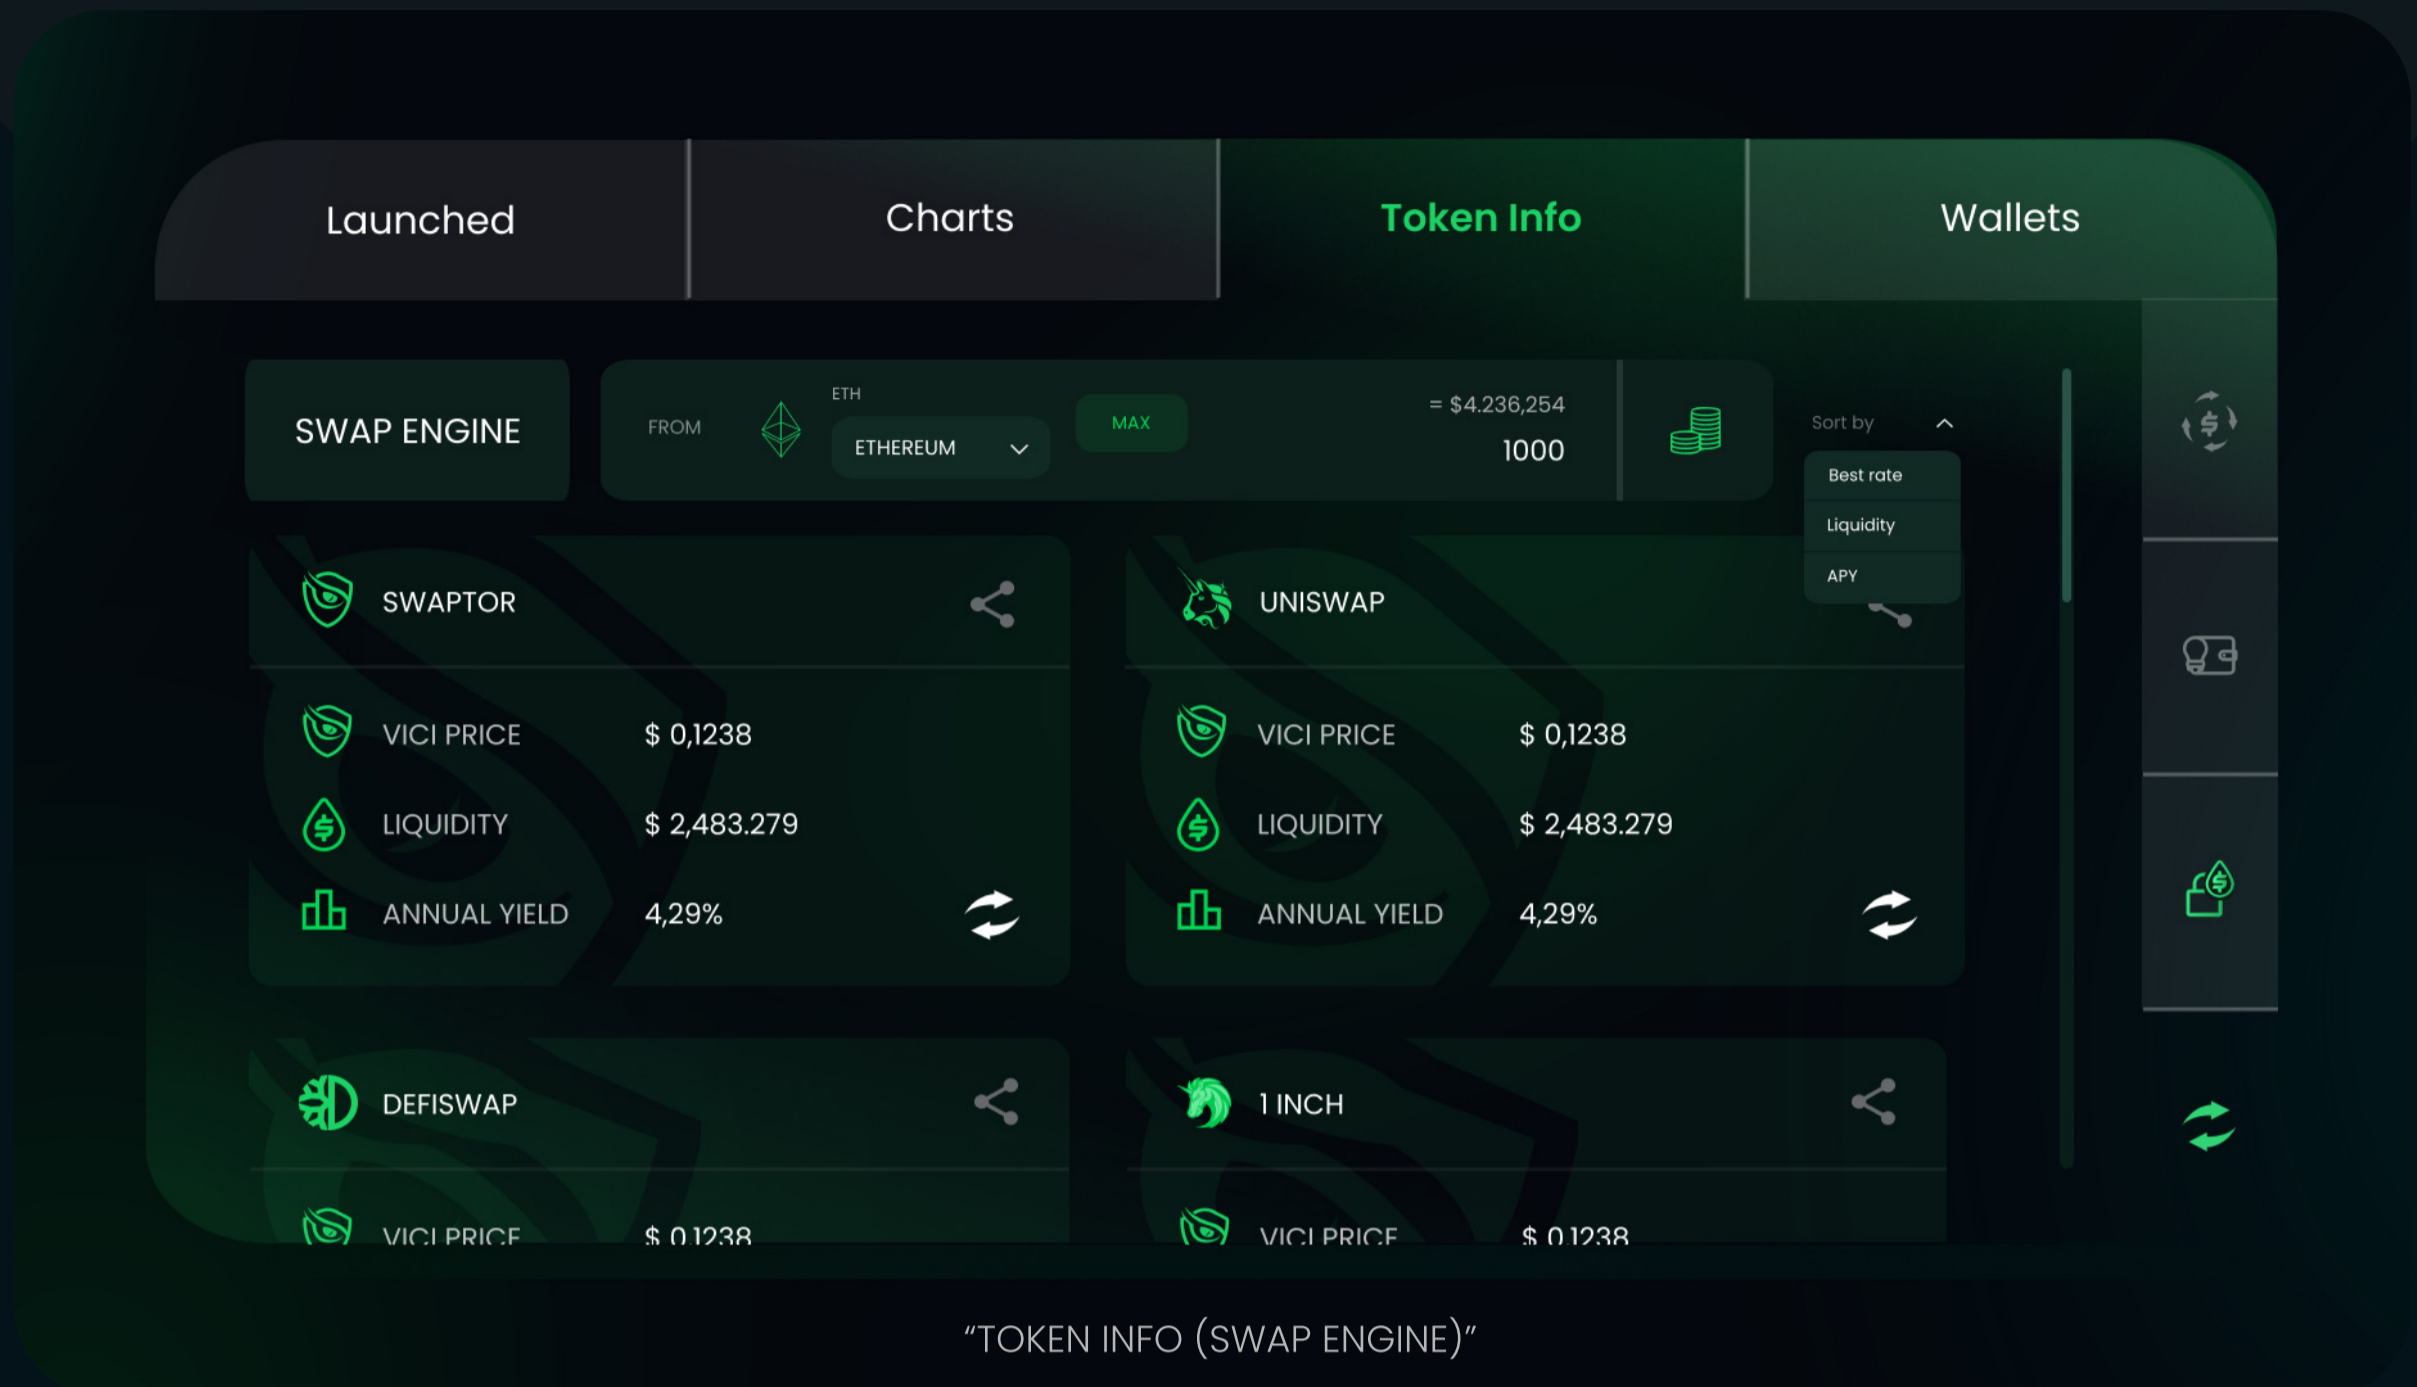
Launched

Charts

Token Info

Wallets

SWAP ENGINE

FROM

ETH

ETHEREUM

MAX

= $4.236,254

1000

Sort by

Best rate

Liquidity

APY

SWAPTOR

VICI PRICE $ 0,1238

LIQUIDITY $ 2,483.279

ANNUAL YIELD 4,29%

UNISWAP

VICI PRICE $ 0,1238

LIQUIDITY $ 2,483.279

ANNUAL YIELD 4,29%

DEFISWAP

VICI PRICE $ 0,1238

1 INCH

VICI PRICE $ 0,1238

"TOKEN INFO (SWAP ENGINE)"